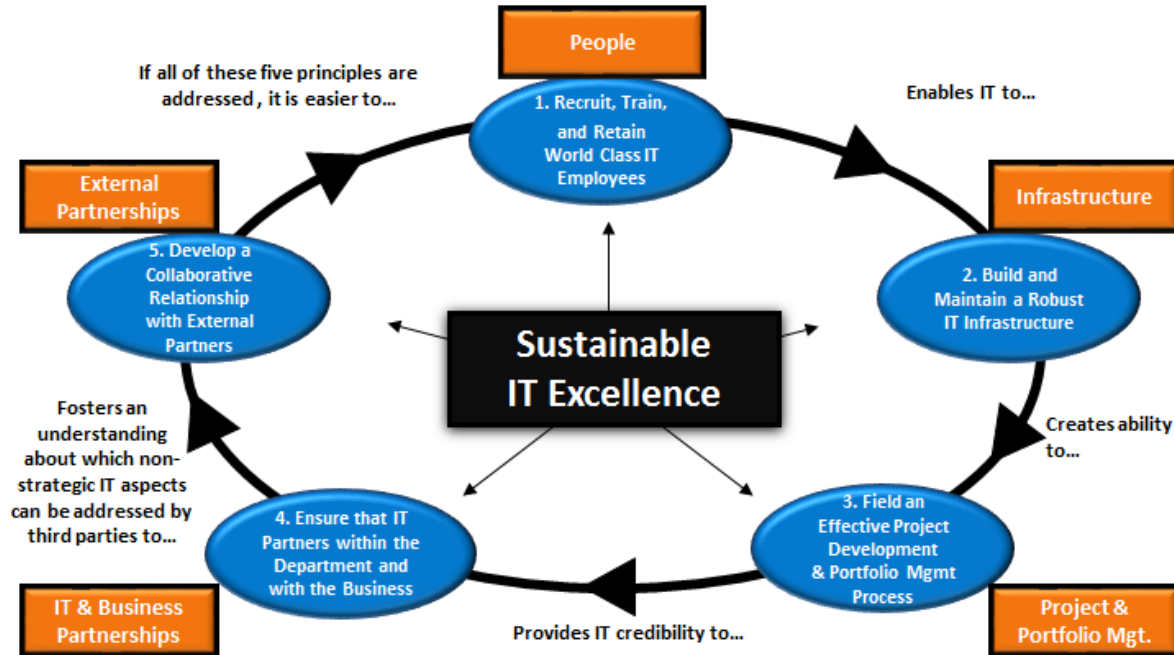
People

If all of these five principles are addressed , it is easier to...

1. Recruit, Train, and Retain World Class IT Employees

Enables IT to...

Infrastructure

External Partnerships

5. Develop a Collaborative Relationship with External Partners

2. Build and Maintain a Robust IT Infrastructure

Sustainable IT Excellence

Fosters an understanding about which non-strategic IT aspects can be addressed by third parties to...

Creates ability to...

4. Ensure that IT Partners within the Department and with the Business

3. Field an Effective Project Development & Portfolio Mgmt Process

IT & Business Partnerships

Provides IT credibility to...

Project & Portfolio Mgt.